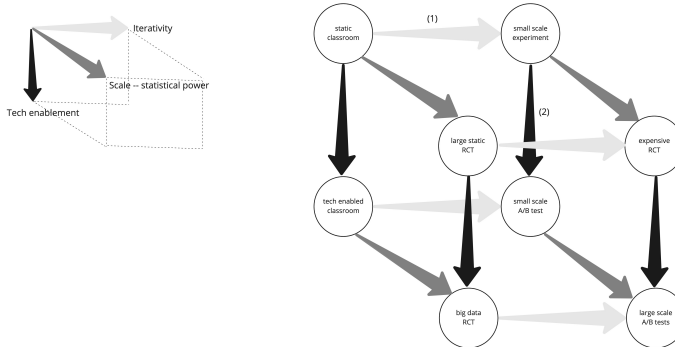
Iterativity

Scale -- statistical power

Tech enablement

static classroom

(1)

small scale experiment

large static RCT

(2)

expensive RCT

tech enabled classroom

small scale A/B test

big data RCT

large scale A/B tests